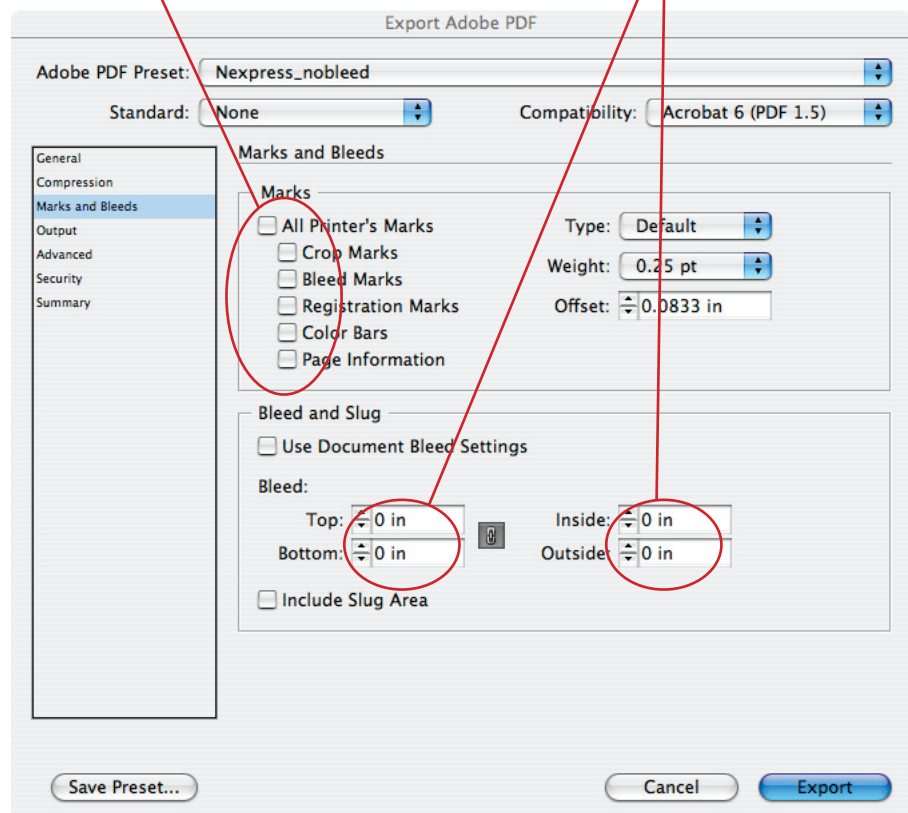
Export Adobe PDF

Adobe PDF Preset: Nexpress_nobleed

Standard: None

Compatibility: Acrobat 6 (PDF 1.5)

General
Compression
Marks and Bleeds
Output
Advanced
Security
Summary

Marks and Bleeds

Marks

All Printer's Marks
Crop Marks
Bleed Marks
Registration Marks
Color Bars
Page Information

Type: Default
Weight: 0.25 pt
Offset: 0.0833 in

Bleed and Slug

Use Document Bleed Settings

Bleed:
Top: 0 in
Bottom: 0 in
Inside: 0 in
Outside: 0 in

Include Slug Area

Save Preset...
Cancel
Export